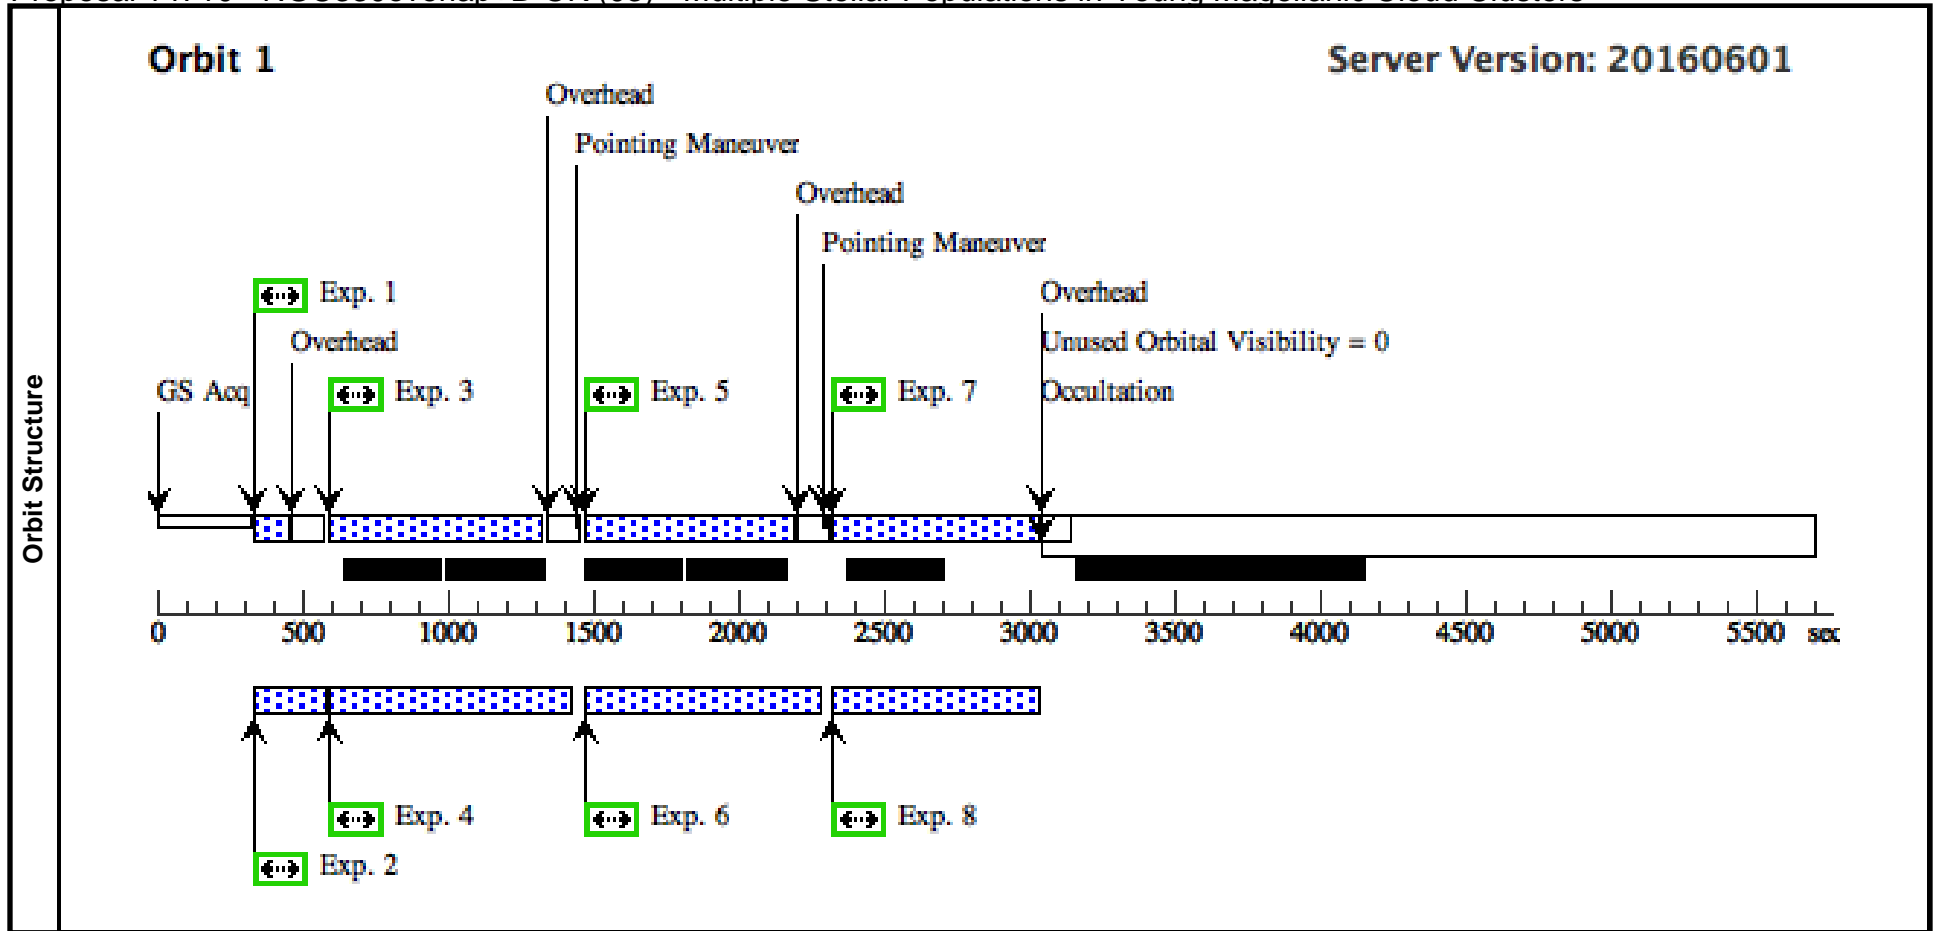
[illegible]

Orbit Structure

Orbit 1

Server Version: 20160601

Overhead

Pointing Maneuver

Overhead

Pointing Maneuver

Exp. 1

Overhead

Unused Orbital Visibility = 0

Overhead

GS Acq

Exp. 3

Exp. 5

Exp. 7

Occultation

0 500 1000 1500 2000 2500 3000 3500 4000 4500 5000 5500 sec

Exp. 4

Exp. 6

Exp. 8

Exp. 2